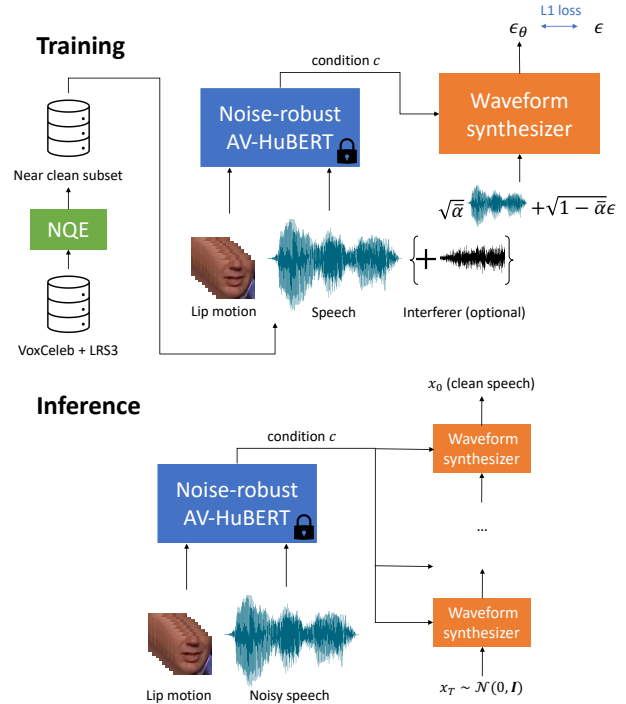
Training

L1 loss

$\epsilon_\theta$ $\epsilon$

condition $c$

Noise-robust AV-HuBERT

Waveform synthesizer

Near clean subset

NQE

VoxCeleb + LRS3

$\sqrt{\bar{\alpha}}$ $+\sqrt{1-\bar{\alpha}}\epsilon$

$+$

Lip motion

Speech

Interferer (optional)

Inference

$x_0$ (clean speech)

condition $c$

Waveform synthesizer

Noise-robust AV-HuBERT

...

Waveform synthesizer

Lip motion

Noisy speech

$x_T \sim \mathcal{N}(0, \boldsymbol{I})$